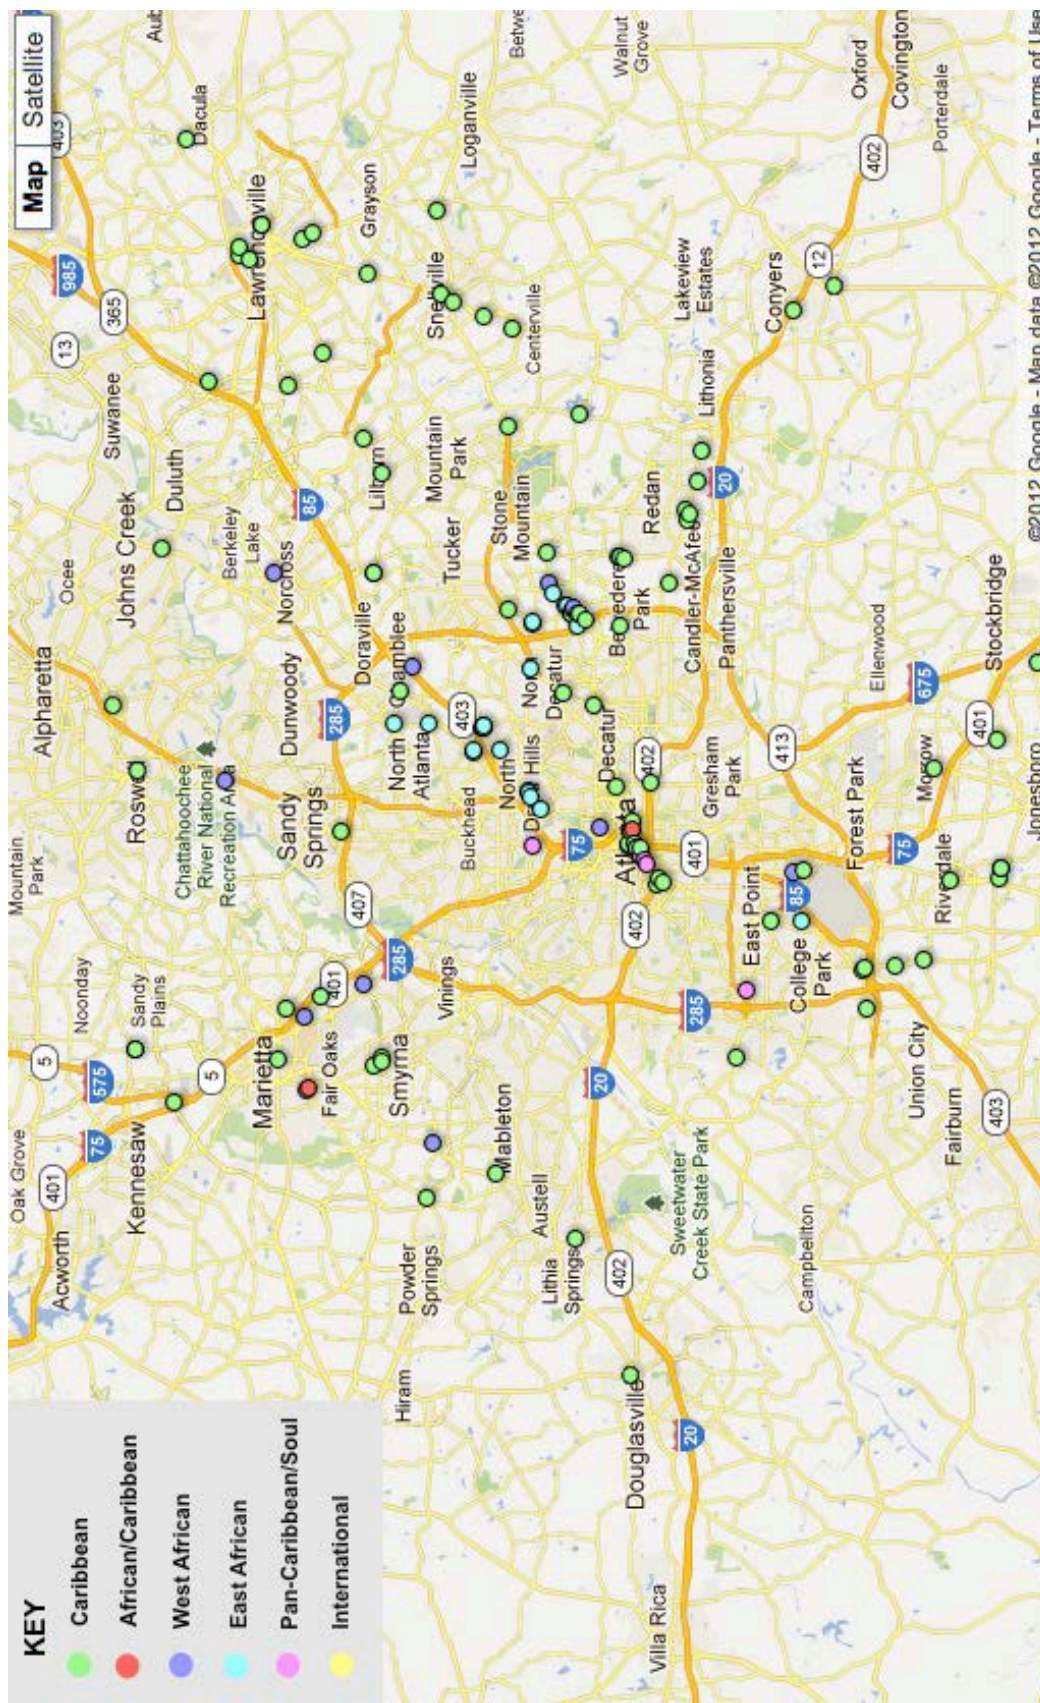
Map Satellite

KEY
Caribbean
African/Caribbean
West African
East African
Pan-Caribbean/Soul
International

Acworth
Oak Grove
401
Kennesaw
75
575
5
Noonday
Sandy Plains
Mountain Park
Marietta
Fair Oaks
401
5
Roswell
Alpharetta
Chattahoochee River National Recreation Area
Sandy Springs
Dunwoody
Johns Creek
Ocee
Duluth
Suwanee
Berkeley Lake
Norcross
Doraville
285
407
285
Smyrna
Vinings
Powder Springs
Mableton
Austell
Lithia Springs
Hiram
Douglasville
Villa Rica
20
402
Sweetwater Creek State Park
Campbellton
20
285
Union City
Fairburn
403
College Park
East Point
85
402
Atlanta
75
Druid Hills
North Druid Hills
Buckhead
North Atlanta
Chamblee
403
North Decatur
Decatur
402
401
Gresham Park
Forest Park
Riverdale
Morrow
75
Jonesboro
401
Ellenwood
675
Stockbridge
413
Panthersville
Candler-McAfee
Belvedere Park
Redan
Stone Mountain
Tucker
Lilburn
Mountain Park
Centerville
Snellville
Grayson
Lawrenceville
85
985
365
13
403
Dacula
Loganville
Between
Walnut Grove
Lakeview Estates
Lithonia
20
Conyers
12
402
Oxford
Covington
Porterdale
Aub
©2012 Google - Map data ©2012 Google - Terms of Use